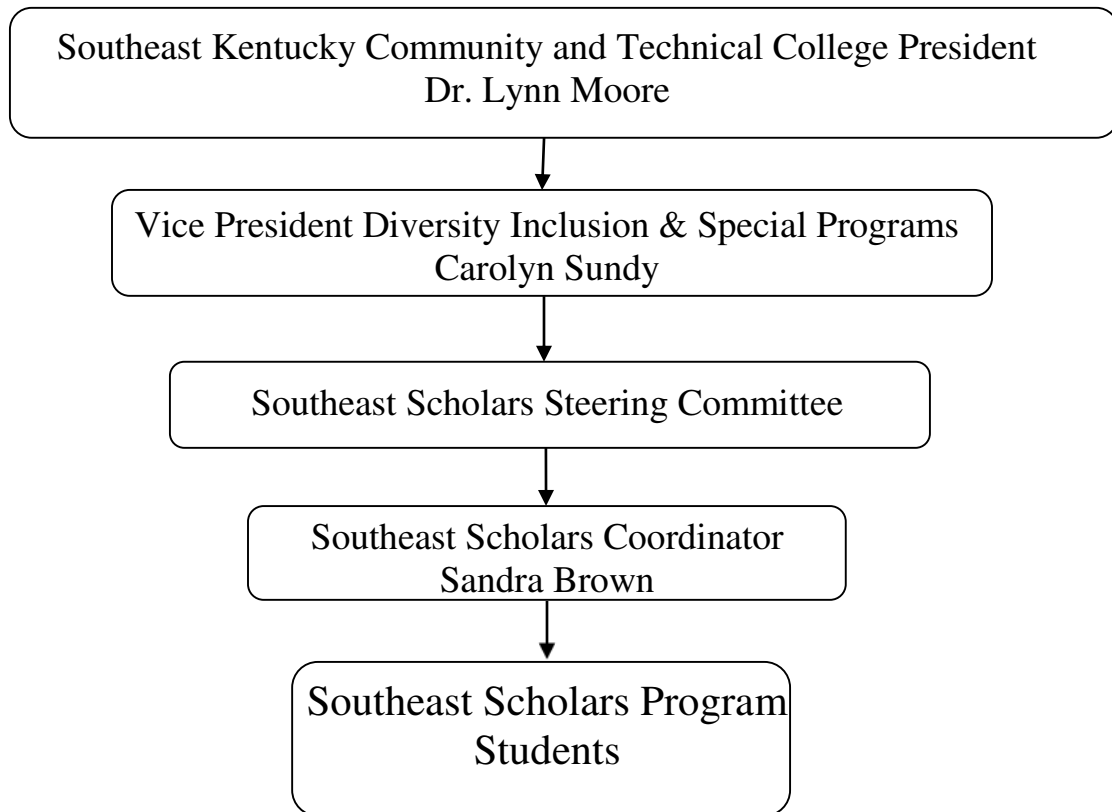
Southeast Kentucky Community and Technical College President
Dr. Lynn Moore

Vice President Diversity Inclusion & Special Programs
Carolyn Sundy

Southeast Scholars Steering Committee

Southeast Scholars Coordinator
Sandra Brown

Southeast Scholars Program
Students